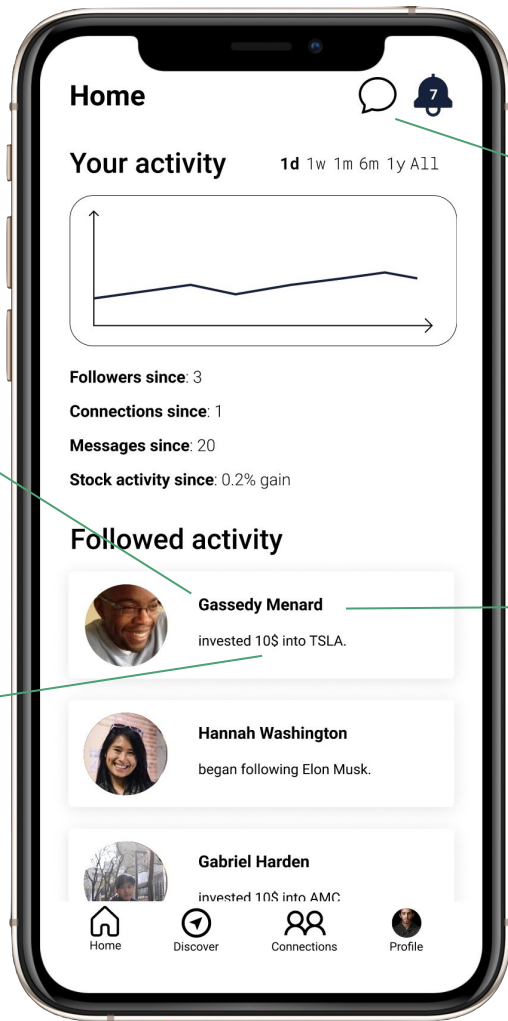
Home

7

Your activity

1d 1w 1m 6m 1y All

Followers since: 3

Connections since: 1

Messages since: 20

Stock activity since: 0.2% gain

Followed activity

Gassedy Menard

invested 10$ into TSLA.

Hannah Washington

began following Elon Musk.

Gabriel Harden

invested 10$ into AMC

Home

Discover

Connections

Profile